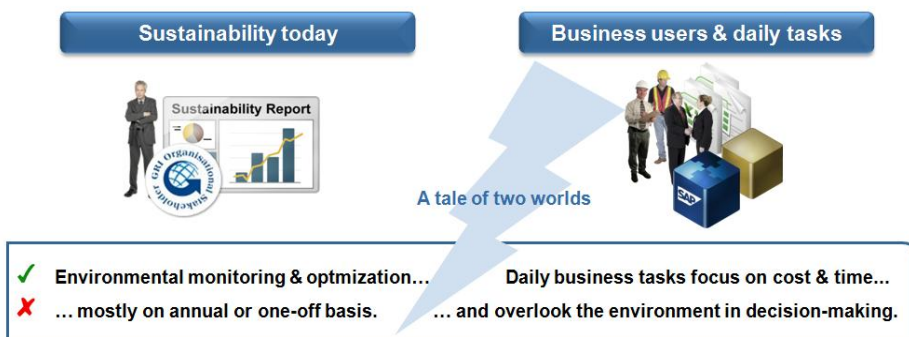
Sustainability today

Business users & daily tasks

Sustainability Report

GRI Organisational Stakeholder

SAP

A tale of two worlds

✓ Environmental monitoring & optmization…

✗ … mostly on annual or one-off basis.

Daily business tasks focus on cost & time…

… and overlook the environment in decision-making.